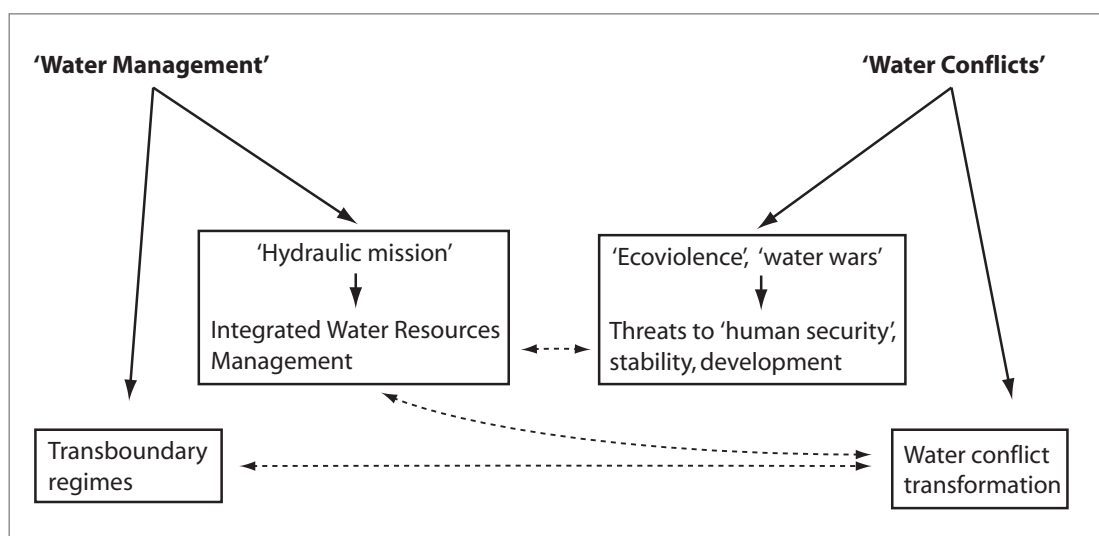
'Water Management'

'Water Conflicts'

'Hydraulic mission'

Integrated Water Resources Management

'Ecoviolence', 'water wars'

Threats to 'human security', stability, development

Transboundary regimes

Water conflict transformation